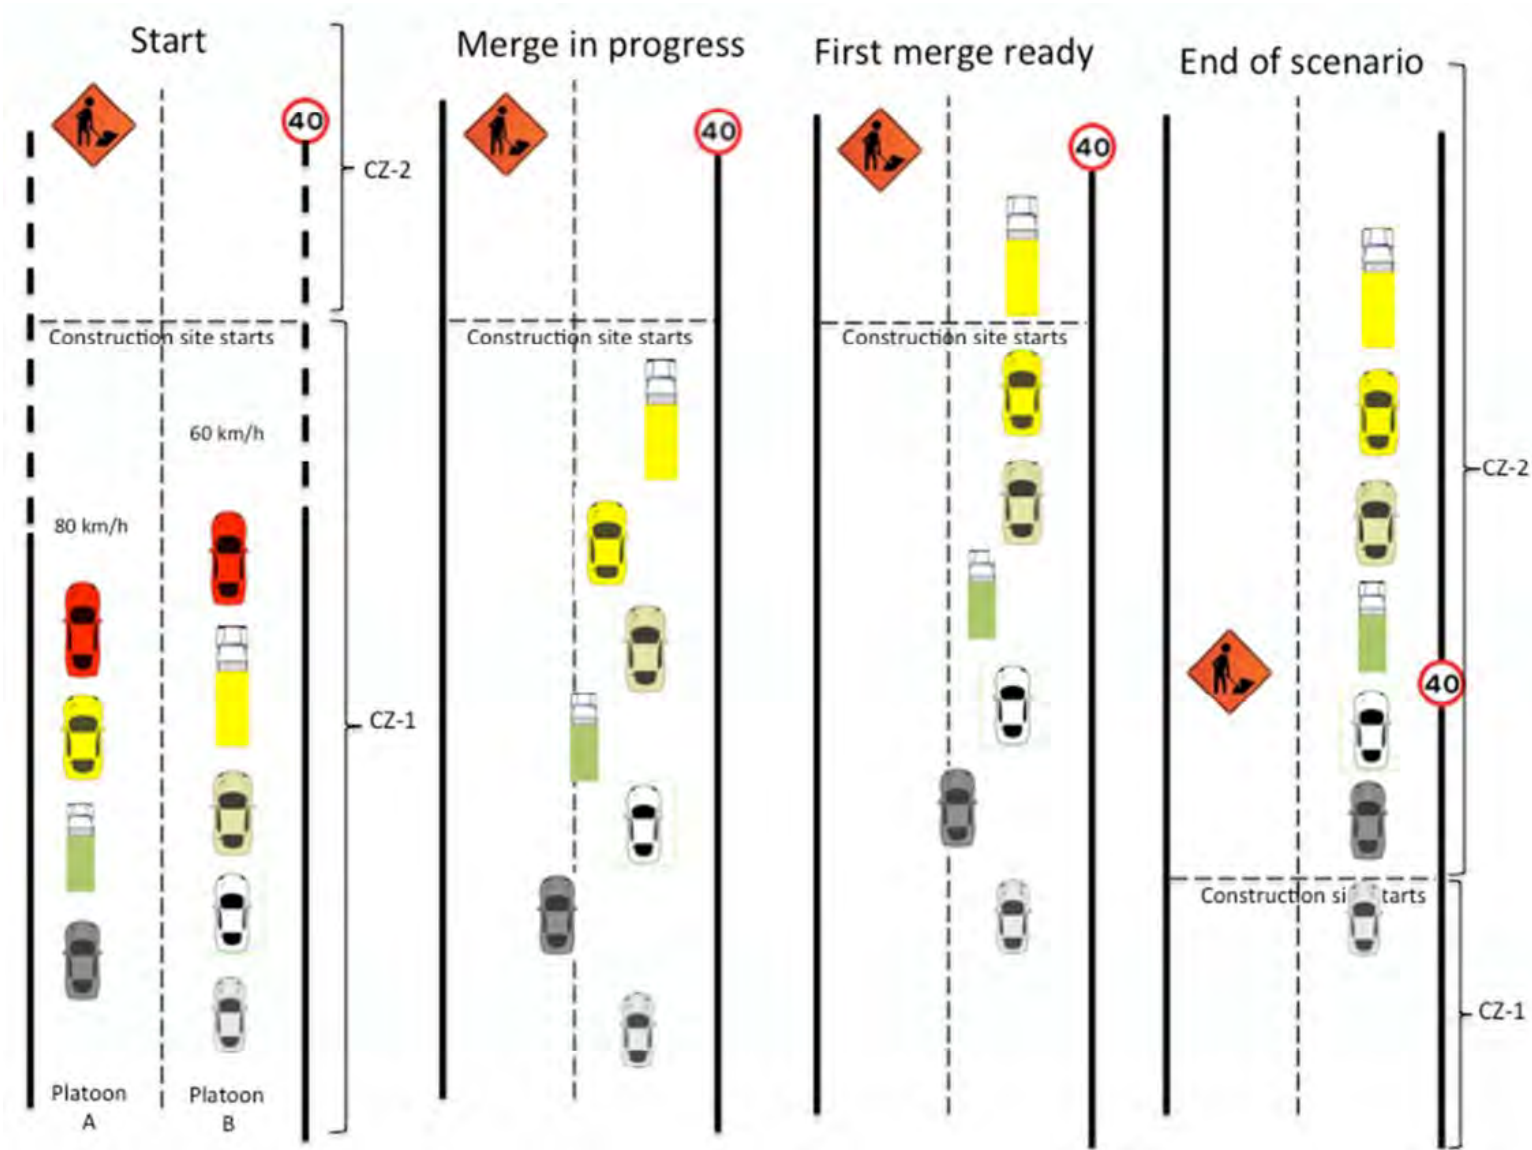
Start

Merge in progress

First merge ready

End of scenario

40

CZ-2

Construction site starts

60 km/h

80 km/h

CZ-1

Platoon A

Platoon B

40

Construction site starts

40

Construction site starts

CZ-2

40

Construction si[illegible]tarts

CZ-1